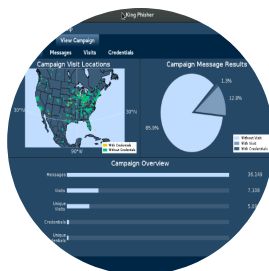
King Phisher

View Campaign

Messages Visits Credentials

Campaign Visit Locations

Campaign Message Results

With Credentials
Without Credentials

1.9%
12.0%
85.0%

Without Visit
With Visit
With Credentials

Campaign Overview

Messages
Visits
Unique Visits
Credentials
Unique Credentials

30.14%
7.10%
5.6%